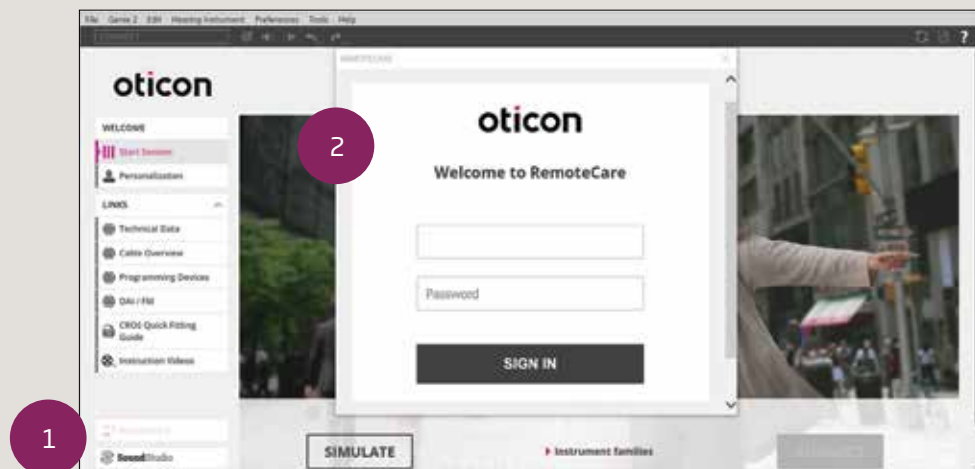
File Genie 2 Edit Hearing Instrument Preferences Tools Help

oticon

WELCOME

Start Session

Personalization

LINKS

Technical Data

Cable Overview

Programming Devices

DAI / FM

CROS Quick Fitting Guide

Instruction Videos

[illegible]

SoundStudio

REMOTECARE

oticon

Welcome to RemoteCare

Password

SIGN IN

1

2

SIMULATE

Instrument families

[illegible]